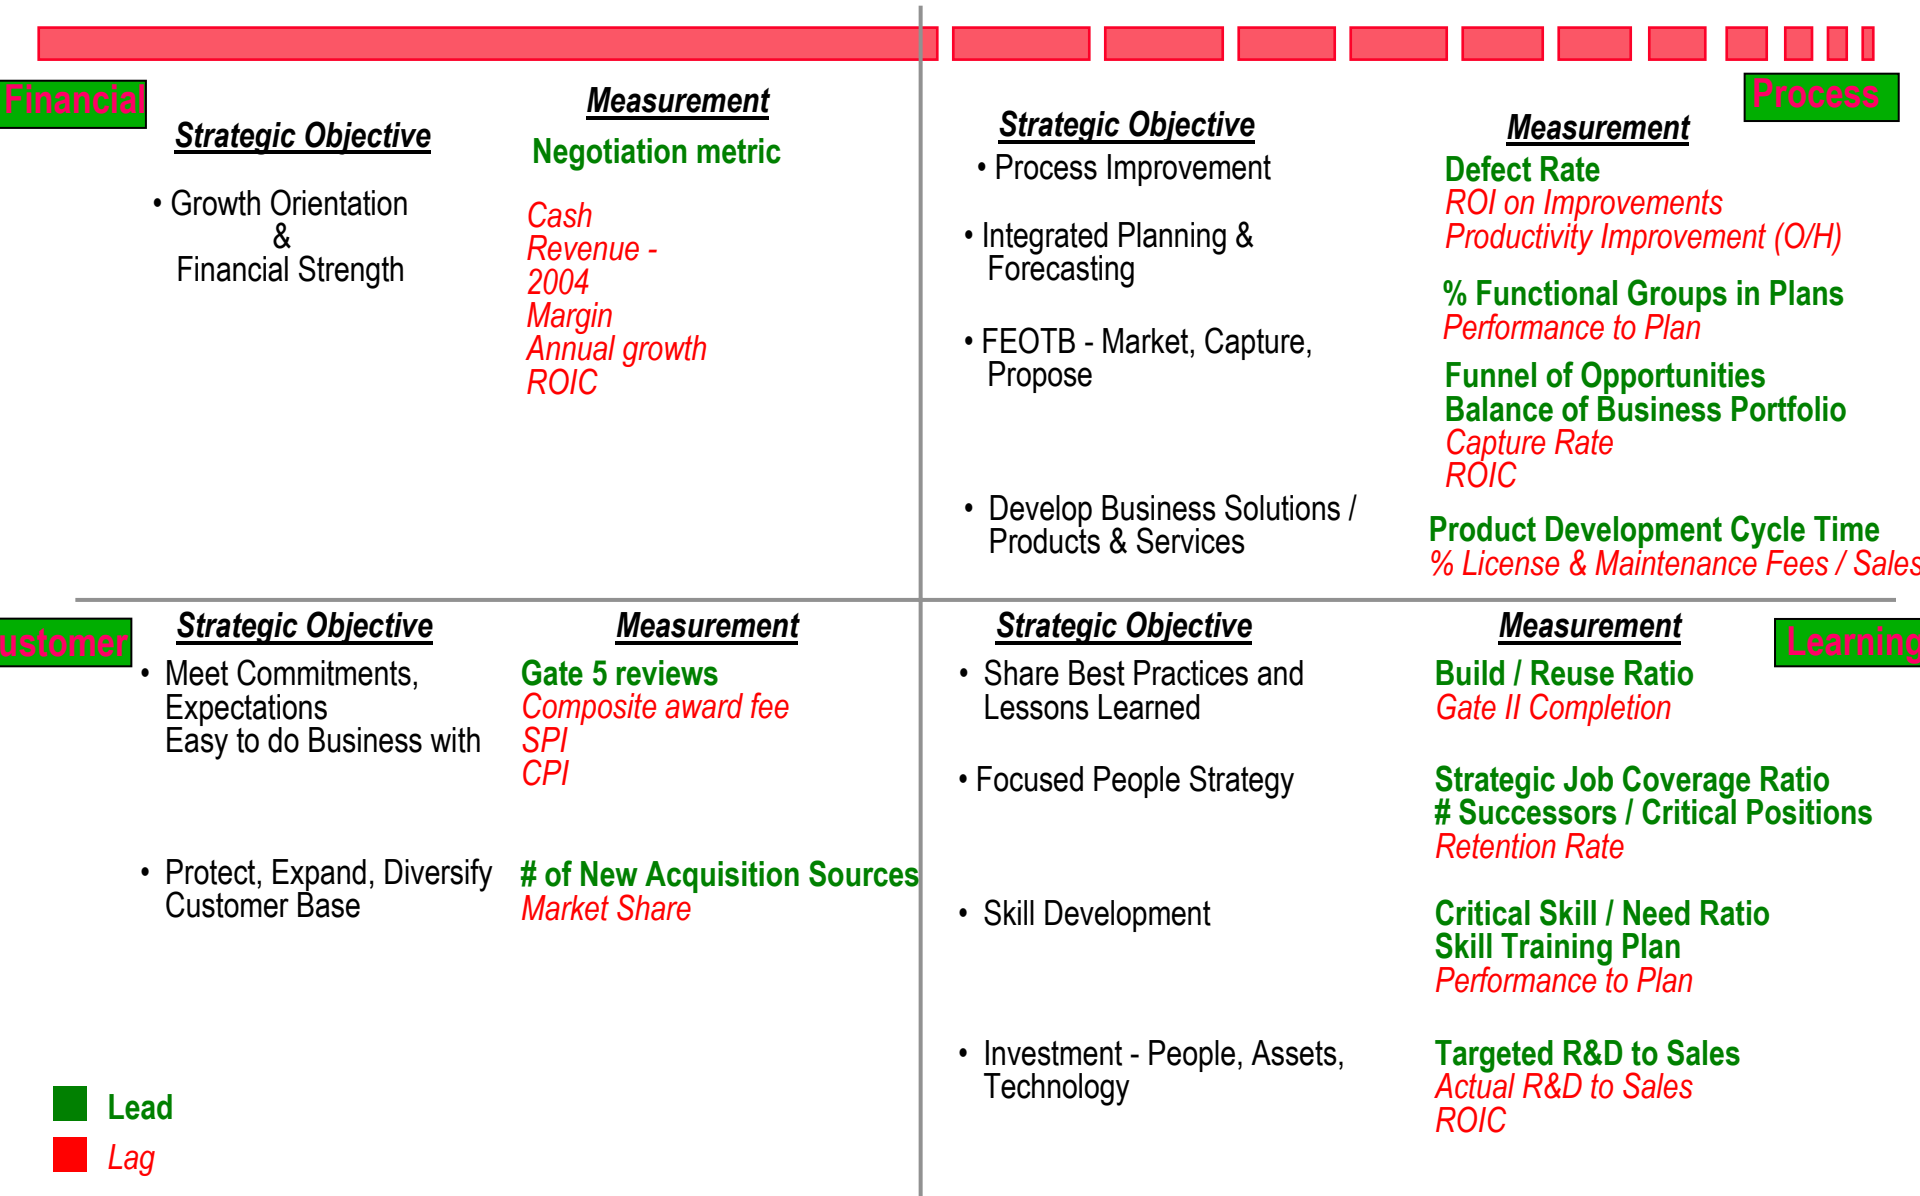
Financial

Strategic Objective

• Growth Orientation & Financial Strength

Measurement

Negotiation metric

Cash
Revenue - 2004
Margin
Annual growth
ROIC

Process

Strategic Objective

• Process Improvement

• Integrated Planning & Forecasting

• FEOTB - Market, Capture, Propose

• Develop Business Solutions / Products & Services

Measurement

Defect Rate
ROI on Improvements
Productivity Improvement (O/H)

% Functional Groups in Plans
Performance to Plan

Funnel of Opportunities
Balance of Business Portfolio
Capture Rate
ROIC

Product Development Cycle Time
% License & Maintenance Fees / Sales

ustomer

Strategic Objective

• Meet Commitments, Expectations
Easy to do Business with

• Protect, Expand, Diversify Customer Base

Measurement

Gate 5 reviews
Composite award fee
SPI
CPI

# of New Acquisition Sources
Market Share

Learning

Strategic Objective

• Share Best Practices and Lessons Learned

• Focused People Strategy

• Skill Development

• Investment - People, Assets, Technology

Measurement

Build / Reuse Ratio
Gate II Completion

Strategic Job Coverage Ratio
# Successors / Critical Positions
Retention Rate

Critical Skill / Need Ratio
Skill Training Plan
Performance to Plan

Targeted R&D to Sales
Actual R&D to Sales
ROIC

Lead
Lag